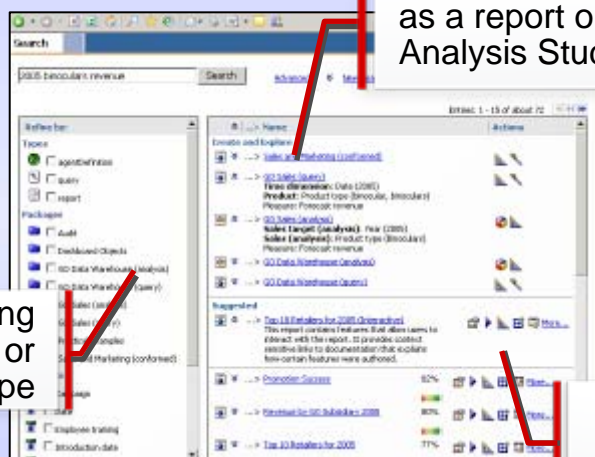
as a report o
Analysis Stud

Search

2005 binoculars revenue

Search

Advanced

Entries: 1 - 15 of about 72

Refine by:

Types

agent definition

query

report

Packages

Audit

Dashboard Objects

GO Data Warehouse (analysis)

GO Data Warehouse (query)

GO Sales (analysis)

GO Sales (query)

Sales and Marketing (conformed)

Date

Employee training

Introduction date

Name

Actions

Create and Explore

Sales and Marketing (conformed)

GO Sales (query)
Time dimension: Date (2005)
Product: Product type (binocular, binoculars)
Measure: Forecast revenue

GO Sales (analysis)
Sales target (analysis): Year (2005)
Sales (analysis): Product type (Binoculars)
Measure: Forecast revenue

GO Data Warehouse (analysis)

GO Data Warehouse (query)

Suggested

Top 10 Retailers for 2005 (Interactive)
This report contains features that allow users to interact with the report. It provides context sensitive links to documentation that explains how certain features were authored.

More...

Promotion Success

82%

More...

Revenue by GO Subsidiary 2005

80%

More...

Top 10 Retailers for 2005

77%

More...

ing
or
pe